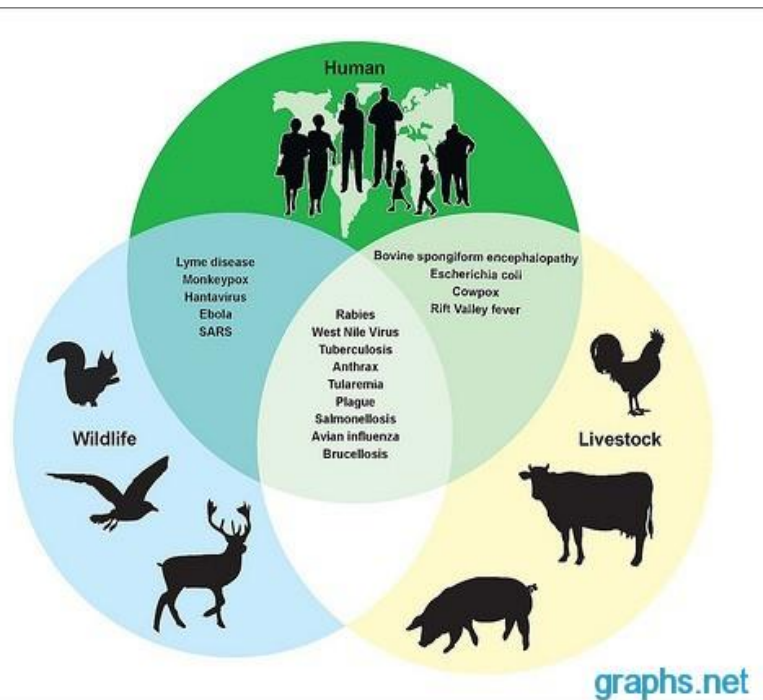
Human

Lyme disease
Monkeypox
Hantavirus
Ebola
SARS

Bovine spongiform encephalopathy
Escherichia coli
Cowpox
Rift Valley fever

Rabies
West Nile Virus
Tuberculosis
Anthrax
Tularemia
Plague
Salmonellosis
Avian influenza
Brucellosis

Wildlife

Livestock

graphs.net